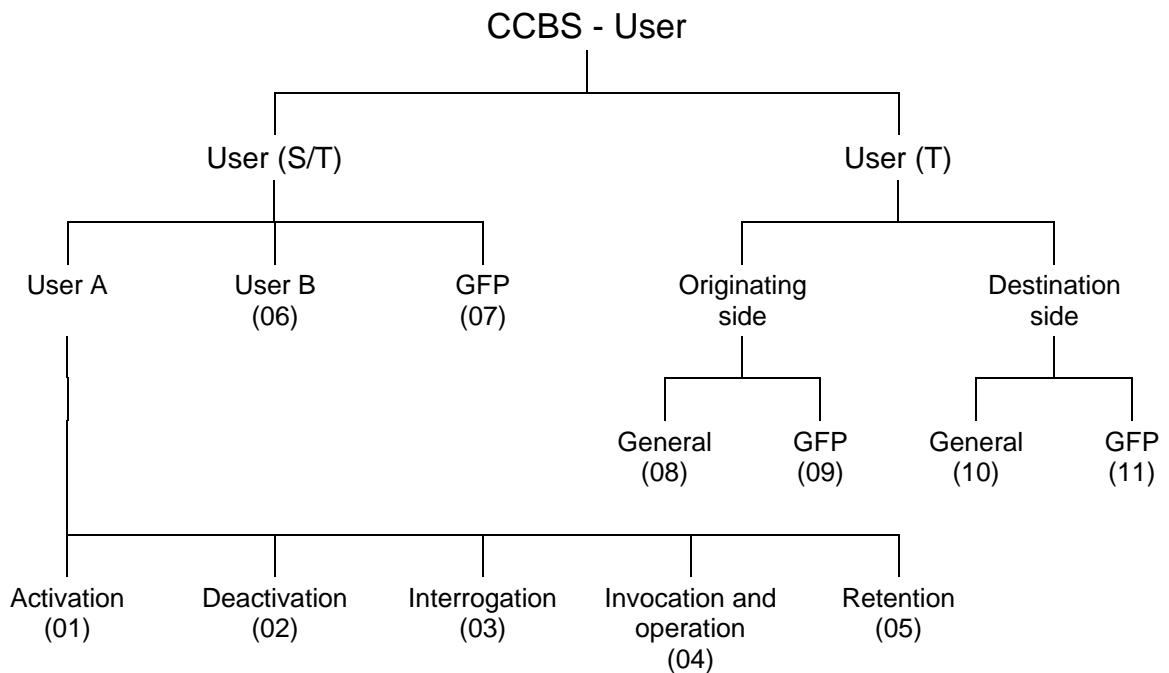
CCBS - User

User (S/T)

User (T)

User A

User B (06)

GFP (07)

Originating side

Destination side

General (08)

GFP (09)

General (10)

GFP (11)

Activation (01)

Deactivation (02)

Interrogation (03)

Invocation and operation (04)

Retention (05)